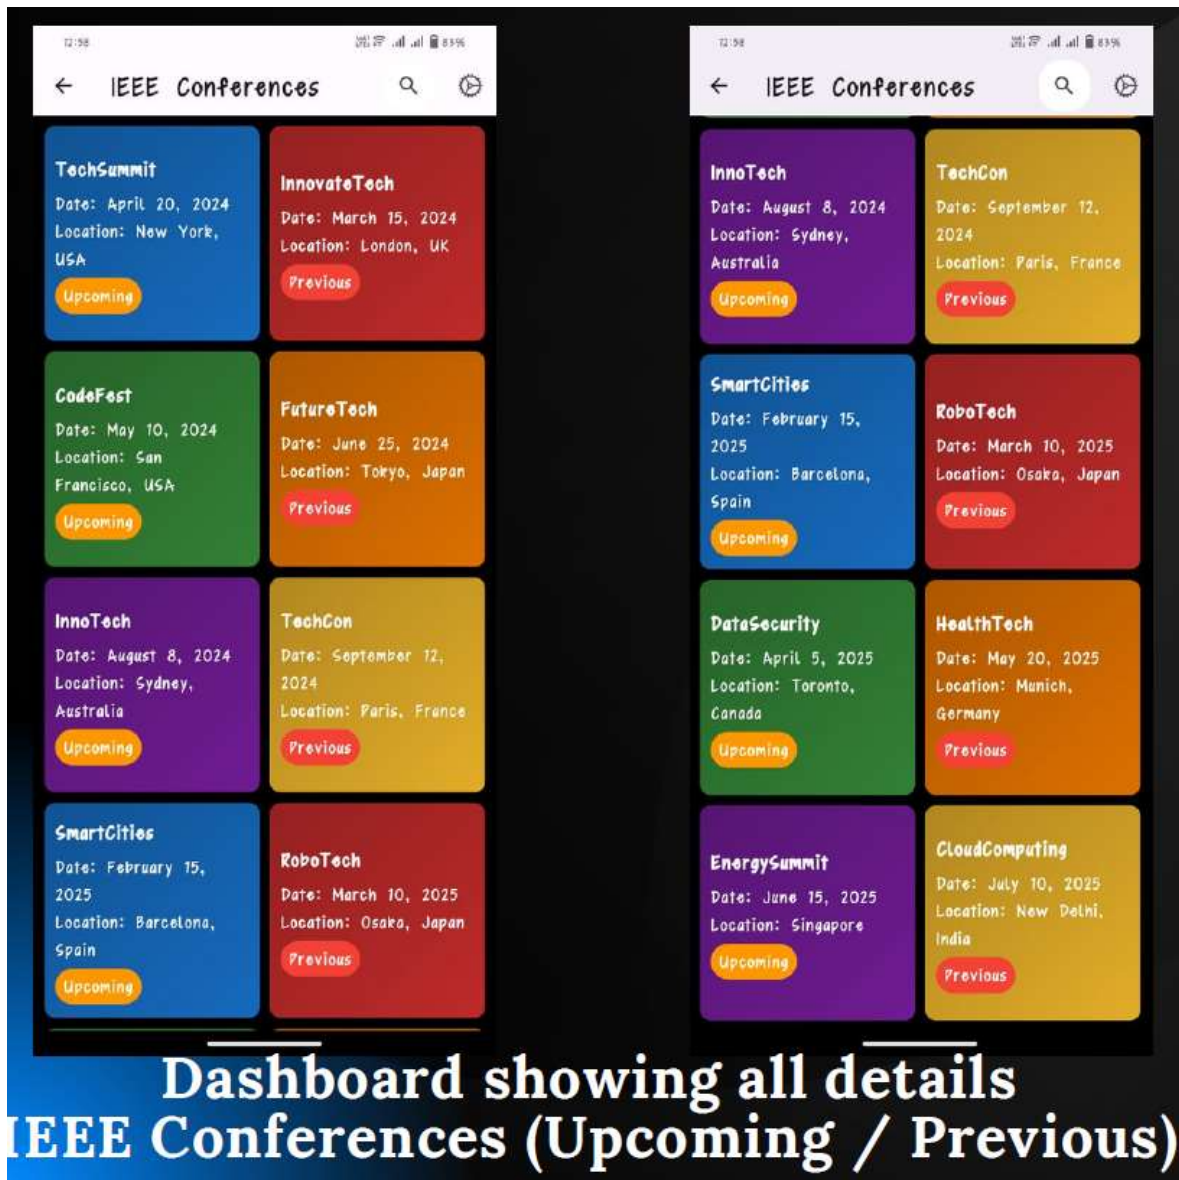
12:58 83%

IEEE Conferences

TechSummit
Date: April 20, 2024
Location: New York, USA
Upcoming

InnovateTech
Date: March 15, 2024
Location: London, UK
Previous

CodeFest
Date: May 10, 2024
Location: San Francisco, USA
Upcoming

FutureTech
Date: June 25, 2024
Location: Tokyo, Japan
Previous

InnoTech
Date: August 8, 2024
Location: Sydney, Australia
Upcoming

TechCon
Date: September 12, 2024
Location: Paris, France
Previous

SmartCities
Date: February 15, 2025
Location: Barcelona, Spain
Upcoming

RoboTech
Date: March 10, 2025
Location: Osaka, Japan
Previous

12:58 83%

IEEE Conferences

InnoTech
Date: August 8, 2024
Location: Sydney, Australia
Upcoming

TechCon
Date: September 12, 2024
Location: Paris, France
Previous

SmartCities
Date: February 15, 2025
Location: Barcelona, Spain
Upcoming

RoboTech
Date: March 10, 2025
Location: Osaka, Japan
Previous

DataSecurity
Date: April 5, 2025
Location: Toronto, Canada
Upcoming

HealthTech
Date: May 20, 2025
Location: Munich, Germany
Previous

EnergySummit
Date: June 15, 2025
Location: Singapore
Upcoming

CloudComputing
Date: July 10, 2025
Location: New Delhi, India
Previous

Dashboard showing all details
IEEE Conferences (Upcoming / Previous)